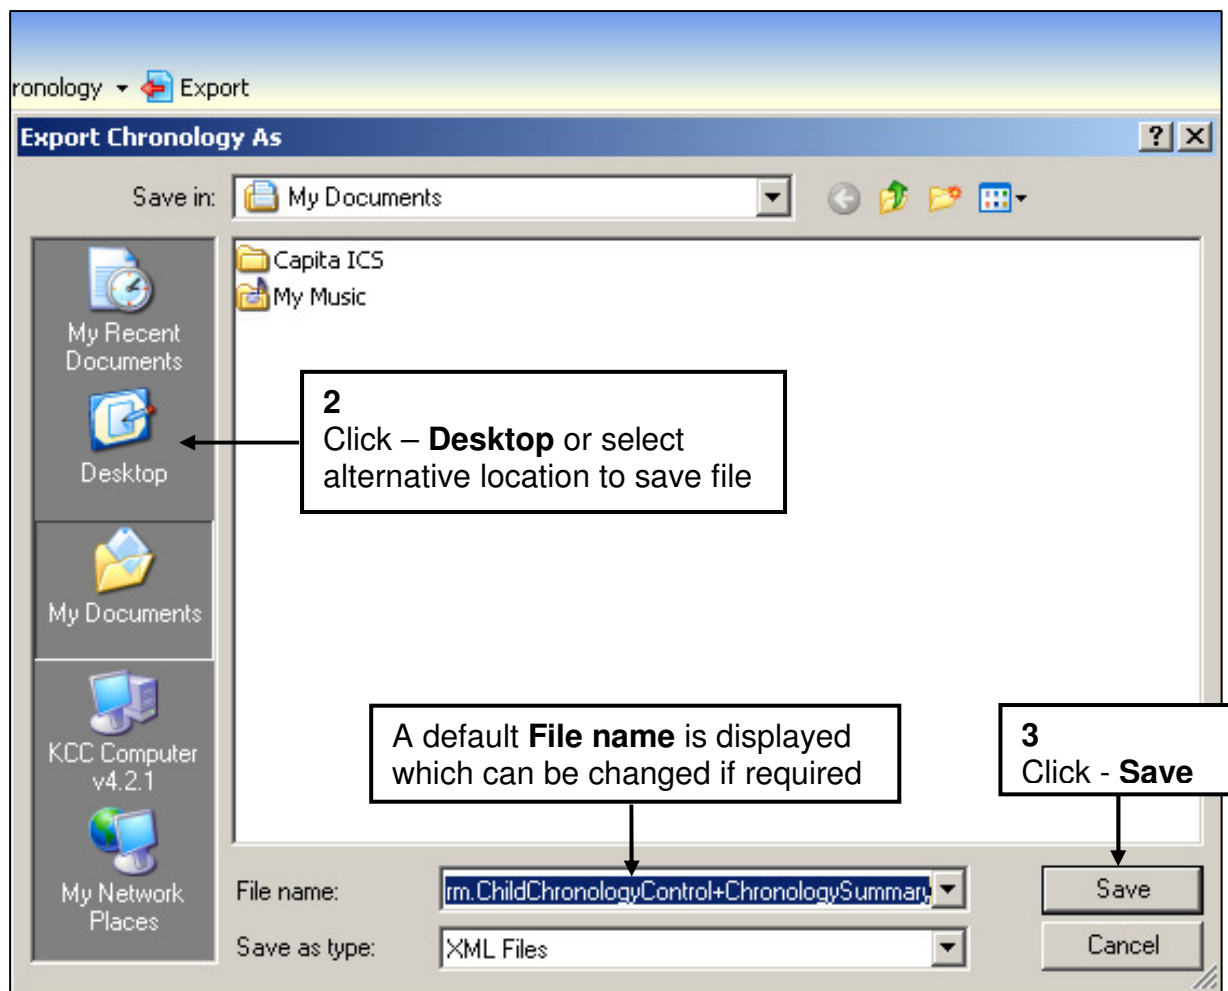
ronology Export

Export Chronology As

? X

Save in: My Documents

Capita ICS
My Music

My Recent Documents

Desktop

My Documents

KCC Computer v4.2.1

My Network Places

2
Click – **Desktop** or select alternative location to save file

A default **File name** is displayed which can be changed if required

3
Click - **Save**

File name: rm.ChildChronologyControl+ChronologySummary

Save as type: XML Files

Save

Cancel